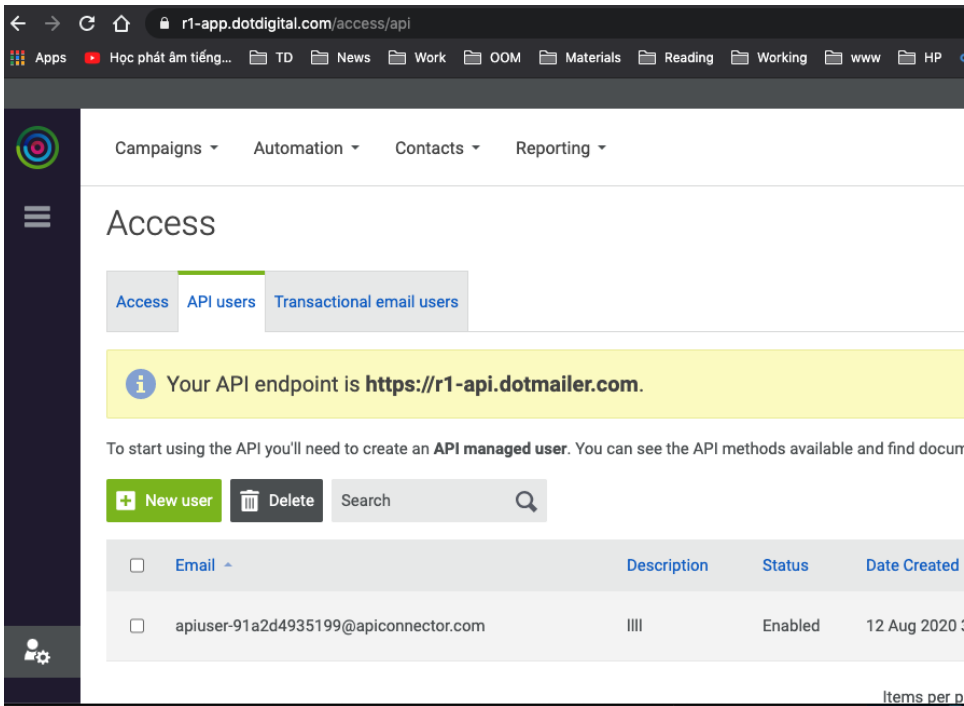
r1-app.dotdigital.com/access/api

Apps Học phát âm tiếng... TD News Work OOM Materials Reading Working www HP

Campaigns Automation Contacts Reporting

Access

Access API users Transactional email users

Your API endpoint is **https://r1-api.dotmailer.com**.

To start using the API you'll need to create an **API managed user**. You can see the API methods available and find docum

New user Delete Search

| | Email | Description | Status | Date Created |
|---|---|---|---|---|
| | apiuser-91a2d4935199@apiconnector.com | IIII | Enabled | 12 Aug 2020 |

Items per p